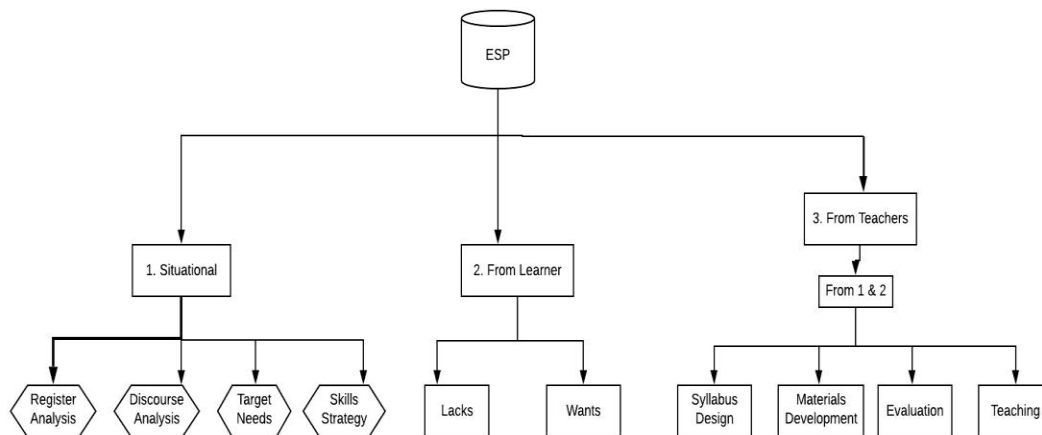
ESP

1. Situational

2. From Learner

3. From Teachers

From 1 & 2

Register Analysis

Discourse Analysis

Target Needs

Skills Strategy

Lacks

Wants

Syllabus Design

Materials Development

Evaluation

Teaching